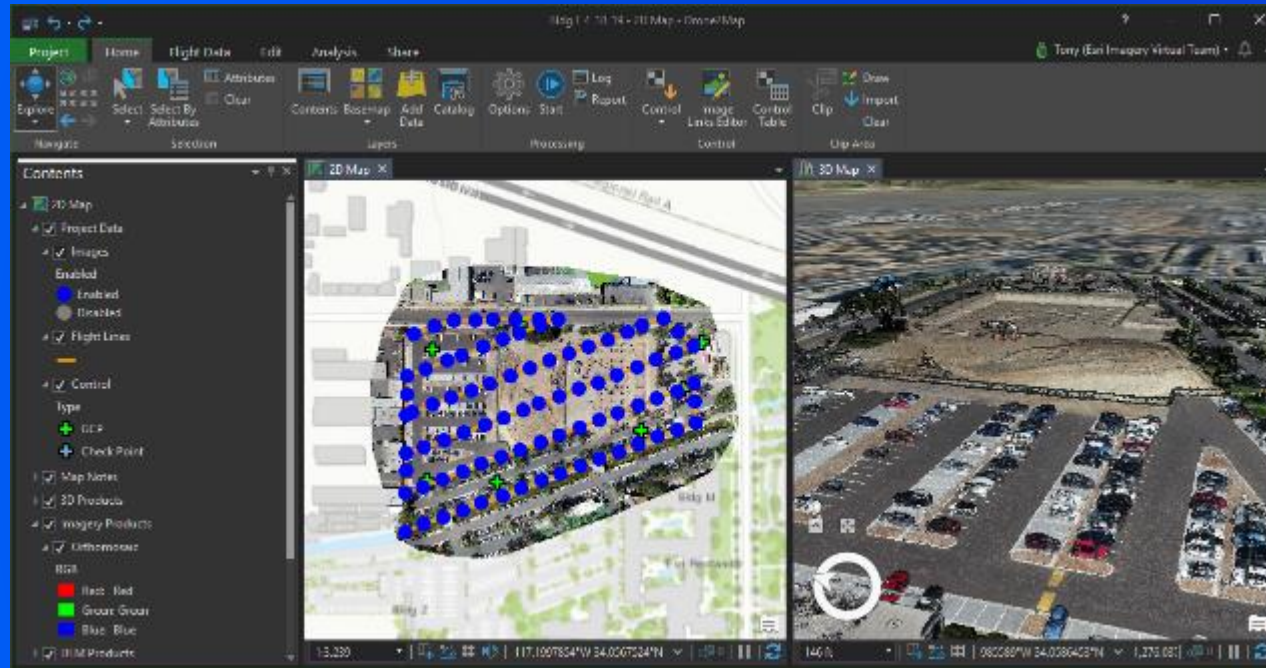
Bldg 1 4.10.24 - 2D Map - Drone2Map

Project Home Flight Data Edit Analysis Share

Tony (Esri Imagery Virtual Team)

Explore Select Select By Attributes Attributes Clear Contents Basemap Add Data Catalog Options Start Log Report Control Image Links Editor Control Table Clip Draw Import Clear

Navigate Selection Layers Processing Control Clip Area

Contents

2D Map
Project Data
Images
Enabled
Enabled
Disabled
Flight Lines
Control
Type
GCP
Check Point
Map Notes
3D Products
Imagery Products
Orthomosaic
RGB
Red: Red
Green: Green
Blue: Blue
DEM Products

2D Map

3D Map

Bldg M

Bldg 2

1:5,280

117.1997854°W 34.0567524°N

146 ft

1,275.687